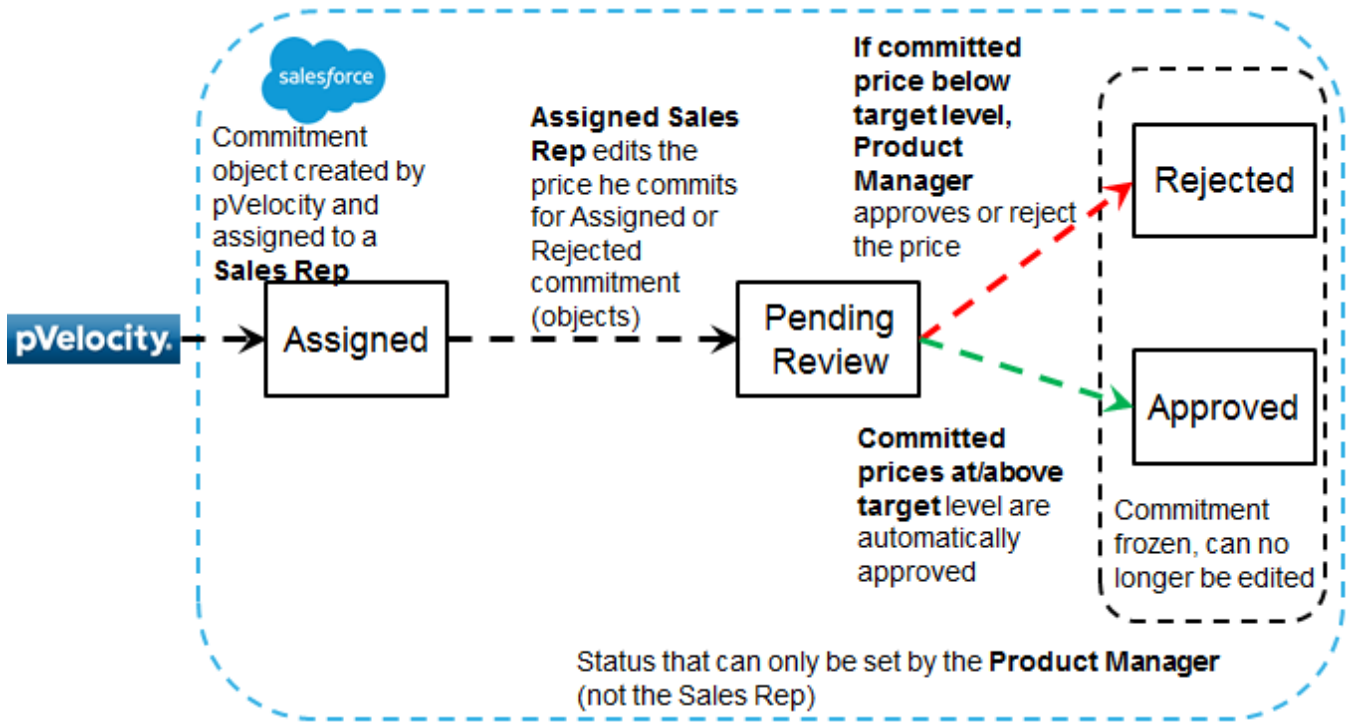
salesforce

Commitment object created by pVelocity and assigned to a **Sales Rep**

pVelocity.

Assigned

**Assigned Sales Rep** edits the price he commits for Assigned or Rejected commitment (objects)

Pending Review

**If committed price below target level, Product Manager** approves or reject the price

Rejected

Approved

**Committed prices at/above target** level are automatically approved

Commitment frozen, can no longer be edited

Status that can only be set by the **Product Manager** (not the Sales Rep)